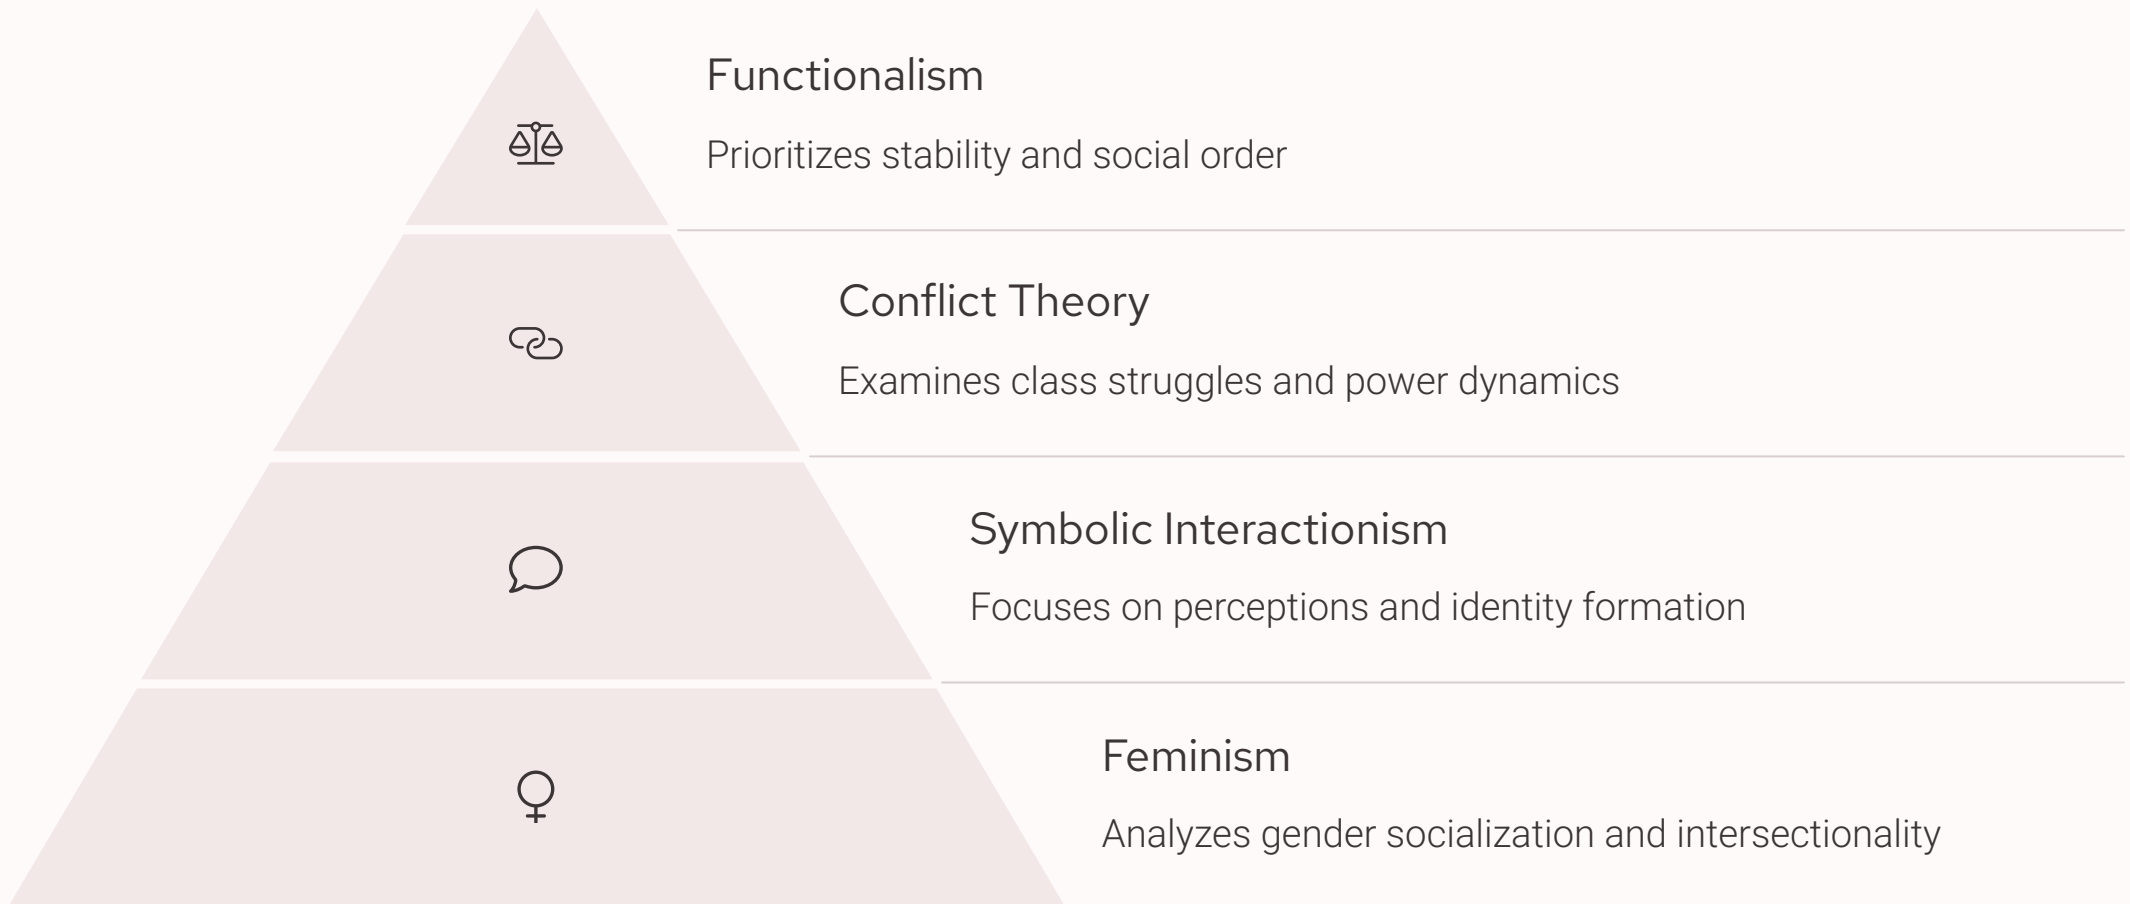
Functionalism

Prioritizes stability and social order

Conflict Theory

Examines class struggles and power dynamics

Symbolic Interactionism

Focuses on perceptions and identity formation

Feminism

Analyzes gender socialization and intersectionality